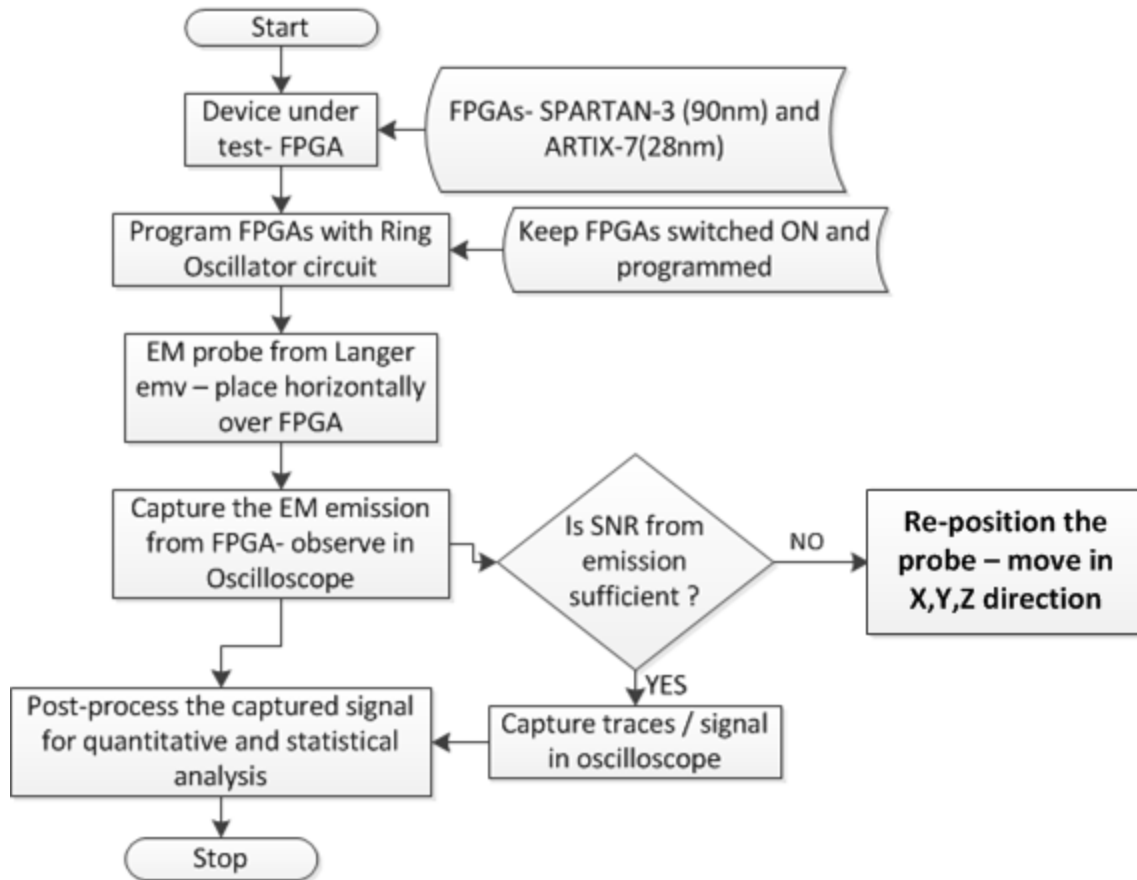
Start

Device under test- FPGA

FPGAs- SPARTAN-3 (90nm) and ARTIX-7(28nm)

Program FPGAs with Ring Oscillator circuit

Keep FPGAs switched ON and programmed

EM probe from Langer emv – place horizontally over FPGA

Capture the EM emission from FPGA- observe in Oscilloscope

Is SNR from emission sufficient ?

NO

Re-position the probe – move in X,Y,Z direction

YES

Capture traces / signal in oscilloscope

Post-process the captured signal for quantitative and statistical analysis

Stop